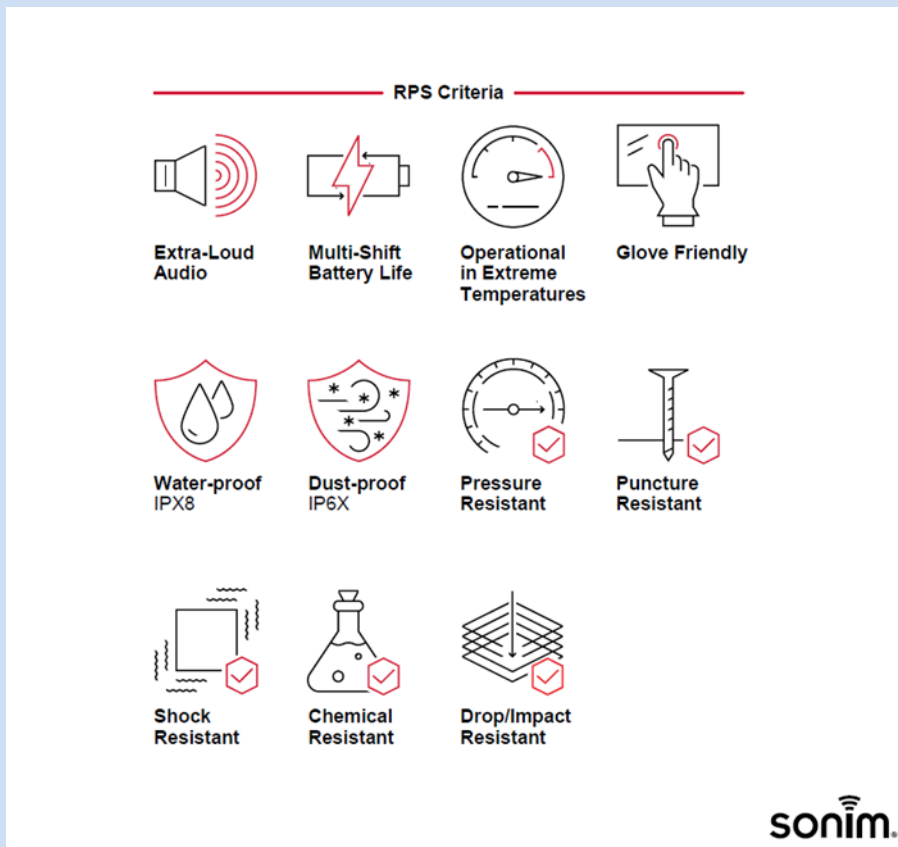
RPS Criteria

Extra-Loud Audio

Multi-Shift Battery Life

Operational in Extreme Temperatures

Glove Friendly

Water-proof IPX8

Dust-proof IP6X

Pressure Resistant

Puncture Resistant

Shock Resistant

Chemical Resistant

Drop/Impact Resistant

sonim.